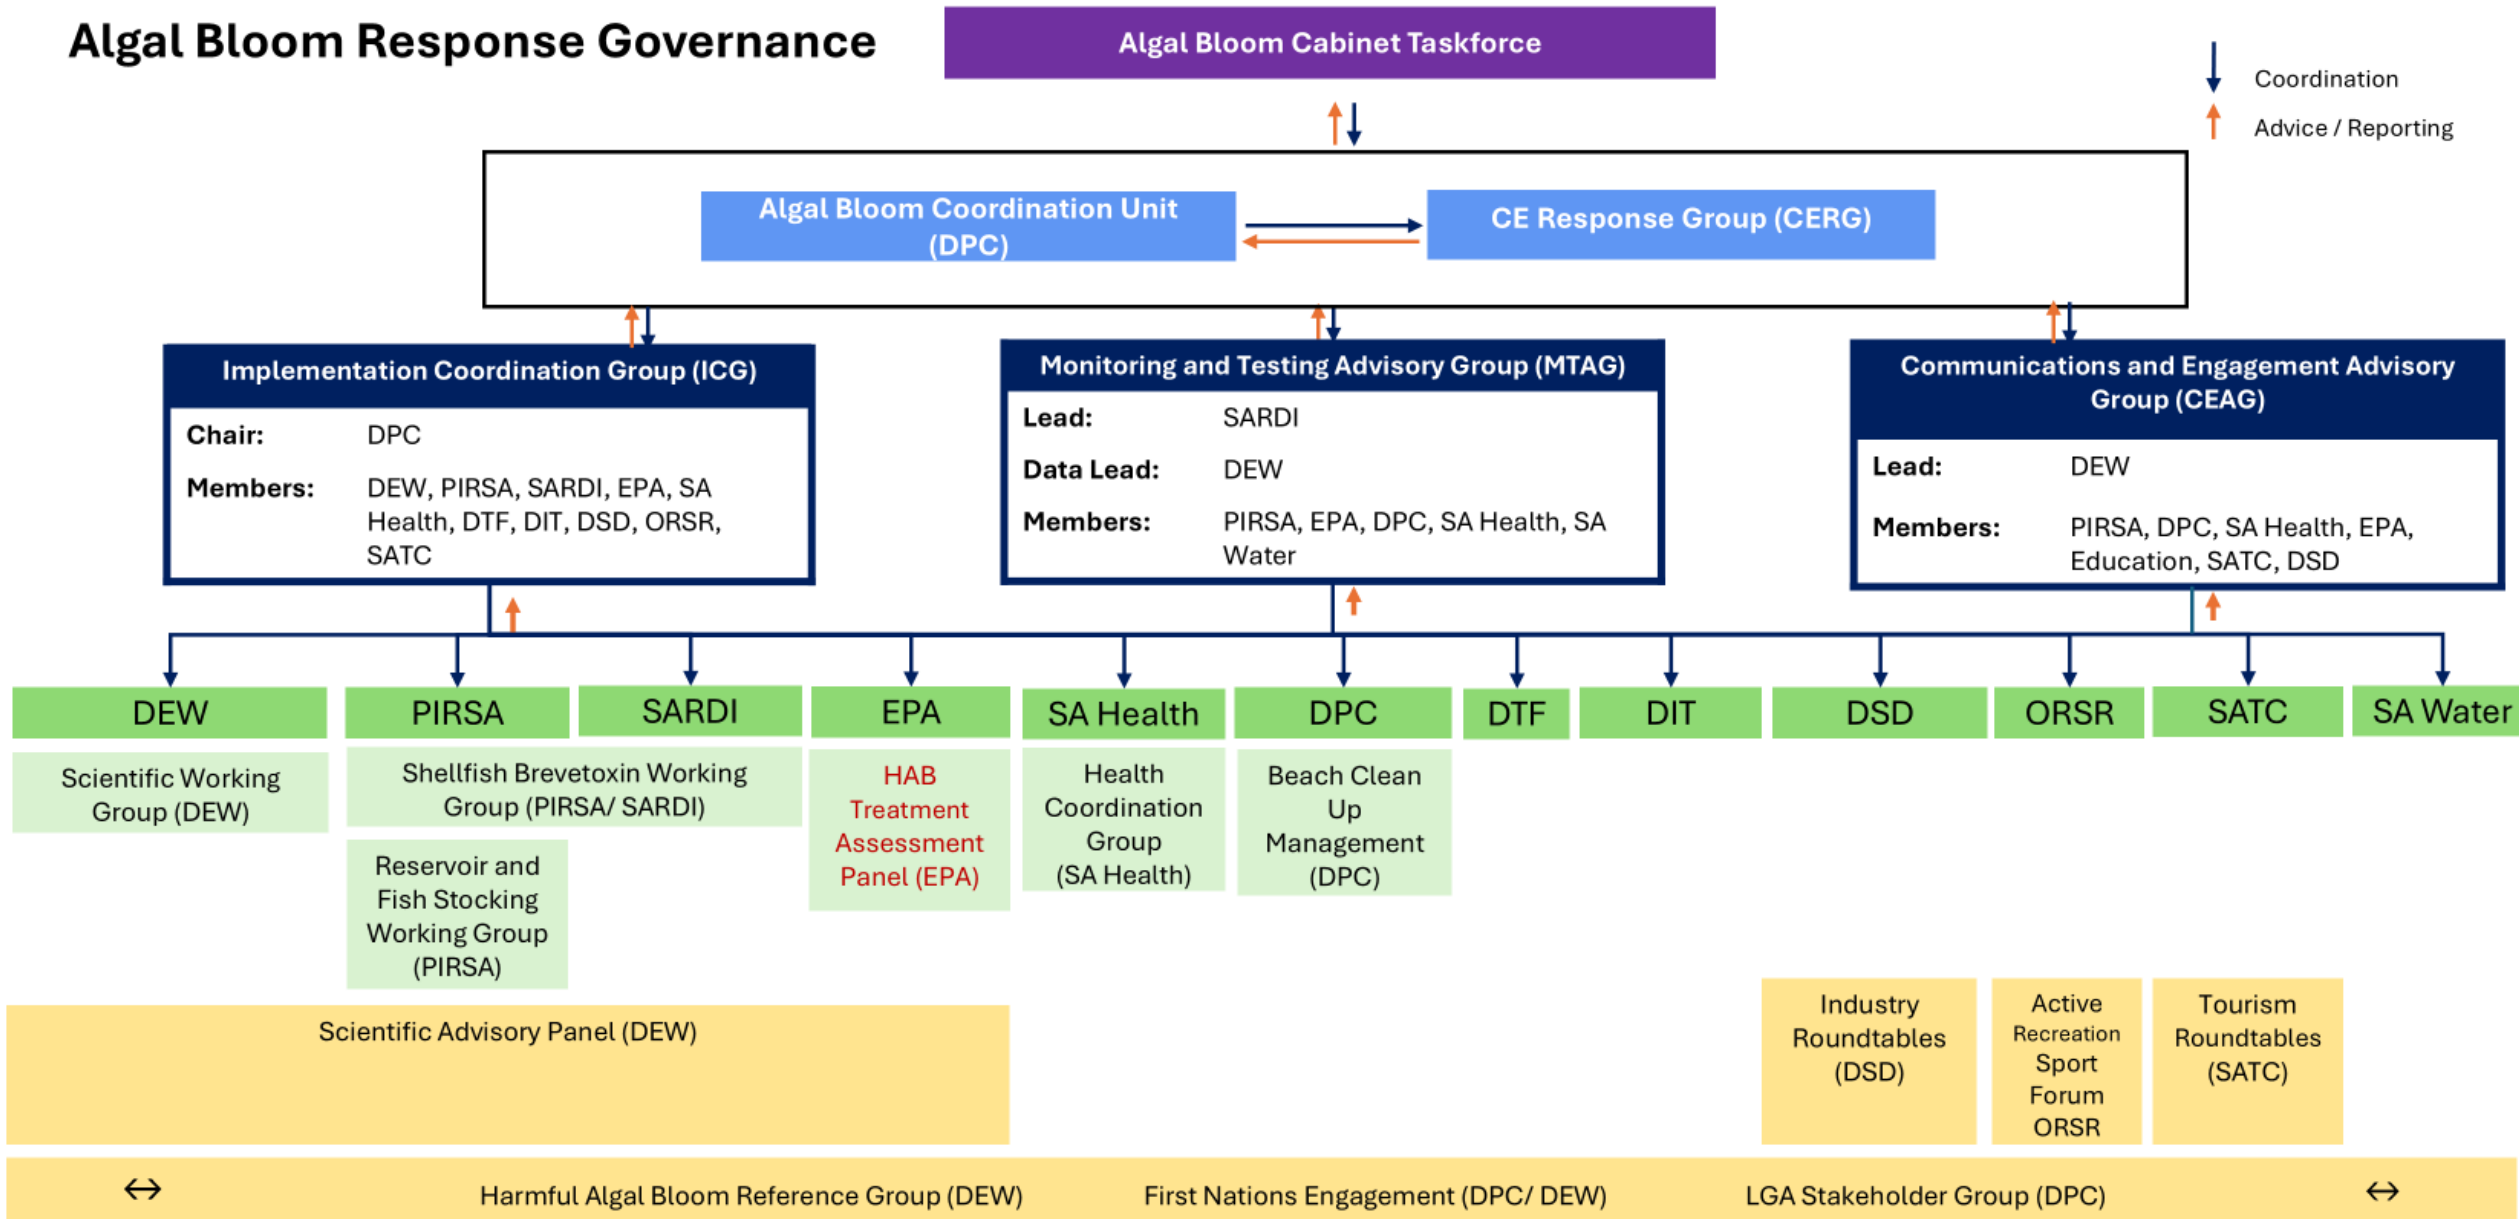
Algal Bloom Response Governance

Algal Bloom Cabinet Taskforce

Coordination

Advice / Reporting

Algal Bloom Coordination Unit (DPC)

CE Response Group (CERG)

Implementation Coordination Group (ICG)

Chair: DPC

Members: DEW, PIRSA, SARDI, EPA, SA Health, DTF, DIT, DSD, ORSR, SATC

Monitoring and Testing Advisory Group (MTAG)

Lead: SARDI

Data Lead: DEW

Members: PIRSA, EPA, DPC, SA Health, SA Water

Communications and Engagement Advisory Group (CEAG)

Lead: DEW

Members: PIRSA, DPC, SA Health, EPA, Education, SATC, DSD

DEW

PIRSA

SARDI

EPA

SA Health

DPC

DTF

DIT

DSD

ORSR

SATC

SA Water

Scientific Working Group (DEW)

Shellfish Brevetoxin Working Group (PIRSA/ SARDI)

HAB Treatment Assessment Panel (EPA)

Health Coordination Group (SA Health)

Beach Clean Up Management (DPC)

Reservoir and Fish Stocking Working Group (PIRSA)

Scientific Advisory Panel (DEW)

Industry Roundtables (DSD)

Active Recreation Sport Forum ORSR

Tourism Roundtables (SATC)

↔ Harmful Algal Bloom Reference Group (DEW) First Nations Engagement (DPC/ DEW) LGA Stakeholder Group (DPC) ↔